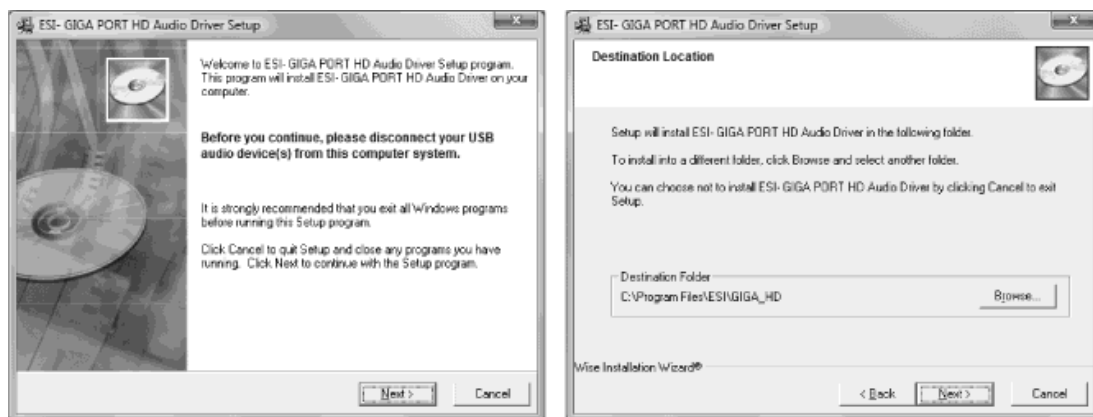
ESI- GIGA PORT HD Audio Driver Setup

Welcome to ESI- GIGA PORT HD Audio Driver Setup program. This program will install ESI- GIGA PORT HD Audio Driver on your computer.

Before you continue, please disconnect your USB audio device(s) from this computer system.

It is strongly recommended that you exit all Windows programs before running this Setup program.

Click Cancel to quit Setup and close any programs you have running. Click Next to continue with the Setup program.

Next >

Cancel

ESI- GIGA PORT HD Audio Driver Setup

Destination Location

Setup will install ESI- GIGA PORT HD Audio Driver in the following folder.

To install into a different folder, click Browse and select another folder.

You can choose not to install ESI- GIGA PORT HD Audio Driver by clicking Cancel to exit Setup.

Destination Folder

C:\Program Files\ESI\GIGA_HD

Browse...

Wise Installation Wizard®

< Back

Next >

Cancel